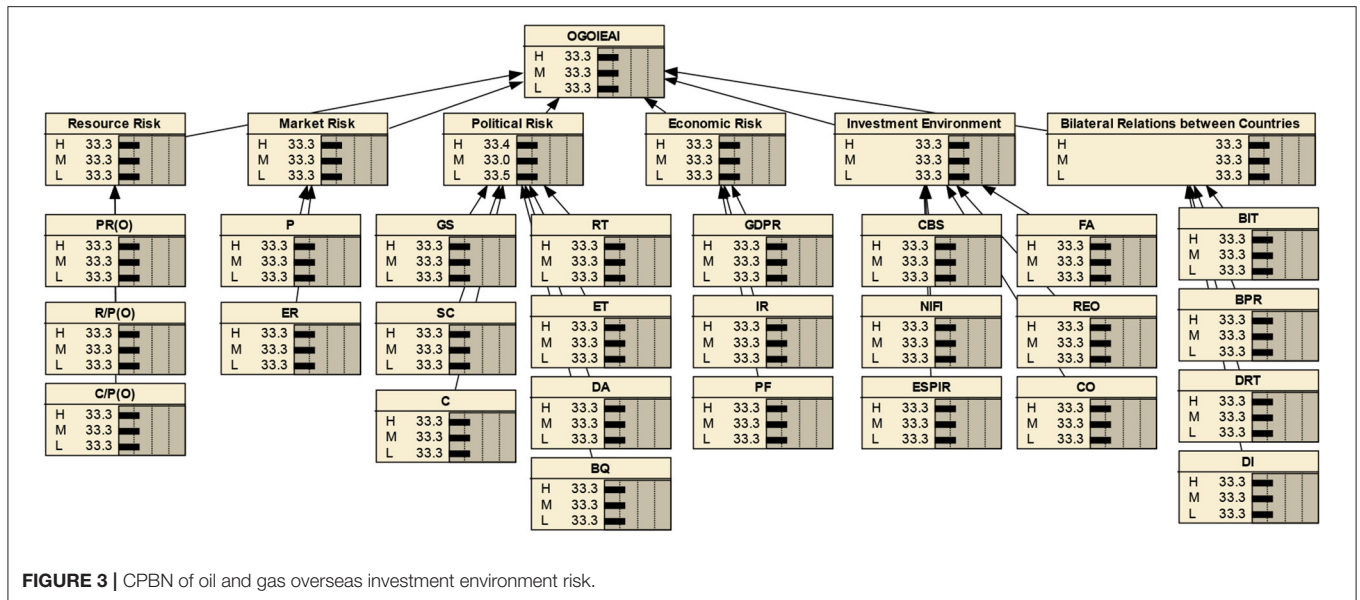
OGOIEAI
H 33.3
M 33.3
L 33.3

Resource Risk
H 33.3
M 33.3
L 33.3

Market Risk
H 33.3
M 33.3
L 33.3

Political Risk
H 33.4
M 33.0
L 33.5

Economic Risk
H 33.3
M 33.3
L 33.3

Investment Environment
H 33.3
M 33.3
L 33.3

Bilateral Relations between Countries
H 33.3
M 33.3
L 33.3

PR(O)
H 33.3
M 33.3
L 33.3

R/P(O)
H 33.3
M 33.3
L 33.3

C/P(O)
H 33.3
M 33.3
L 33.3

P
H 33.3
M 33.3
L 33.3

ER
H 33.3
M 33.3
L 33.3

GS
H 33.3
M 33.3
L 33.3

SC
H 33.3
M 33.3
L 33.3

C
H 33.3
M 33.3
L 33.3

RT
H 33.3
M 33.3
L 33.3

ET
H 33.3
M 33.3
L 33.3

DA
H 33.3
M 33.3
L 33.3

BQ
H 33.3
M 33.3
L 33.3

GDPR
H 33.3
M 33.3
L 33.3

IR
H 33.3
M 33.3
L 33.3

PF
H 33.3
M 33.3
L 33.3

CBS
H 33.3
M 33.3
L 33.3

NIFI
H 33.3
M 33.3
L 33.3

ESPIR
H 33.3
M 33.3
L 33.3

FA
H 33.3
M 33.3
L 33.3

REO
H 33.3
M 33.3
L 33.3

CO
H 33.3
M 33.3
L 33.3

BIT
H 33.3
M 33.3
L 33.3

BPR
H 33.3
M 33.3
L 33.3

DRT
H 33.3
M 33.3
L 33.3

DI
H 33.3
M 33.3
L 33.3

FIGURE 3 | CPBN of oil and gas overseas investment environment risk.